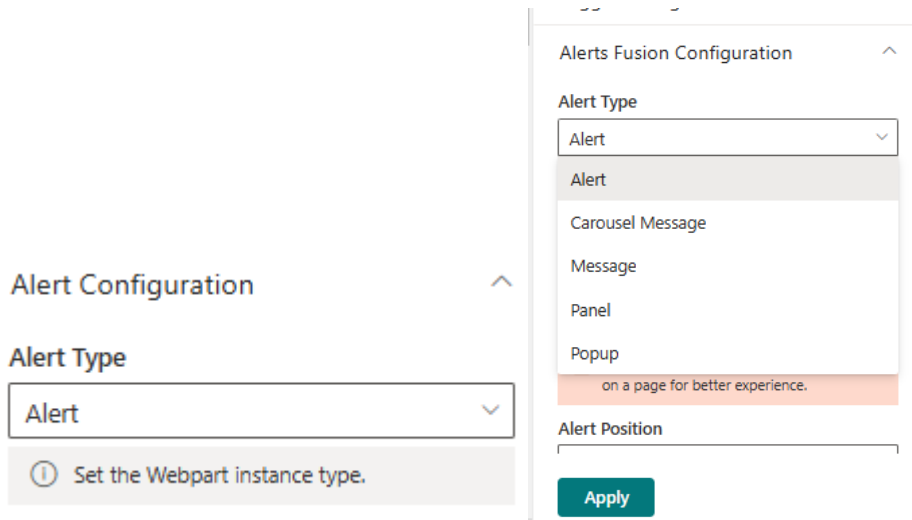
Alert Configuration

Alert Type

Alert

Set the Webpart instance type.

Alerts Fusion Configuration

Alert Type

Alert

Alert

Carousel Message

Message

Panel

Popup

on a page for better experience.

Alert Position

Apply